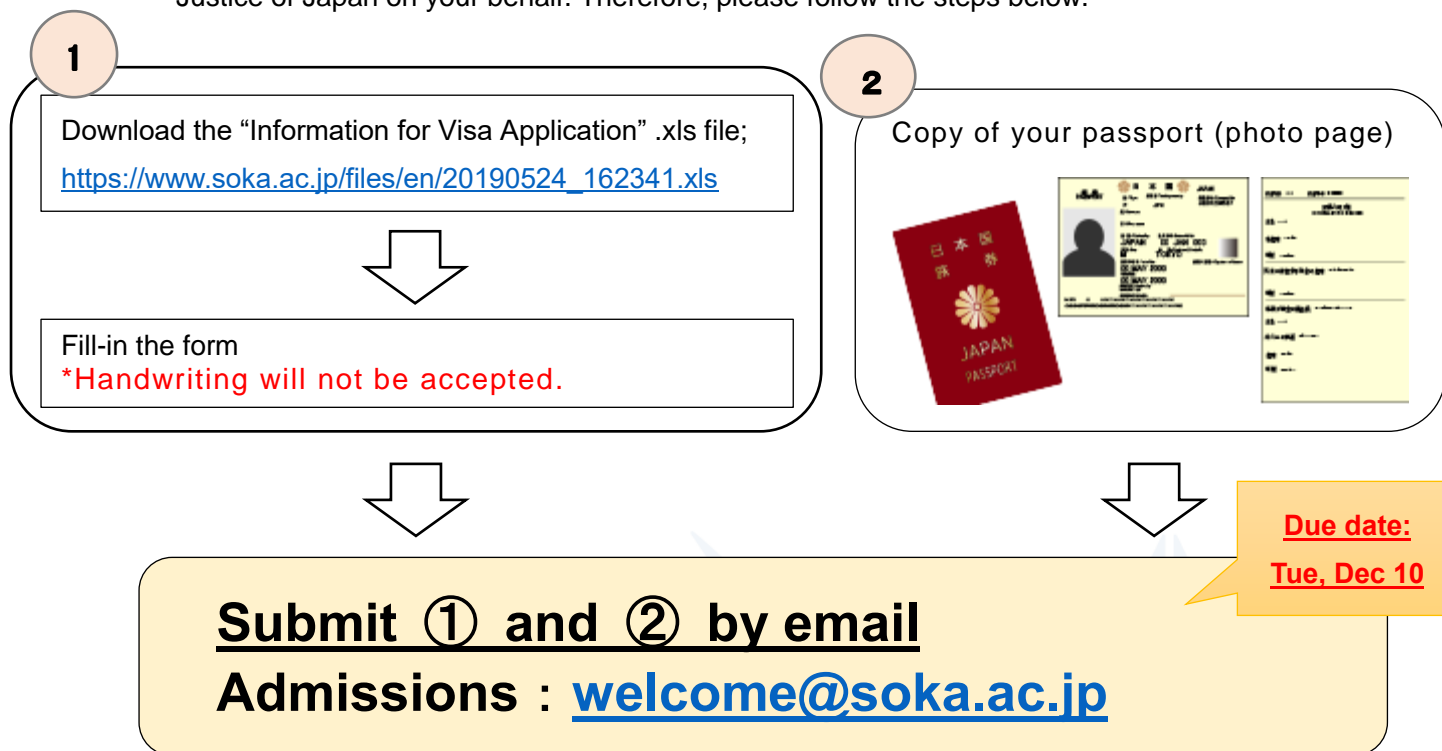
Justice of Japan on your behalf. Therefore, please follow the steps below.

1

Download the “Information for Visa Application” .xls file;

https://www.soka.ac.jp/files/en/20190524_162341.xls

Fill-in the form

*Handwriting will not be accepted.

2

Copy of your passport (photo page)

日本国 旅券 JAPAN PASSPORT

JAPAN

Due date:

Tue, Dec 10

Submit ① and ② by email

Admissions：welcome@soka.ac.jp